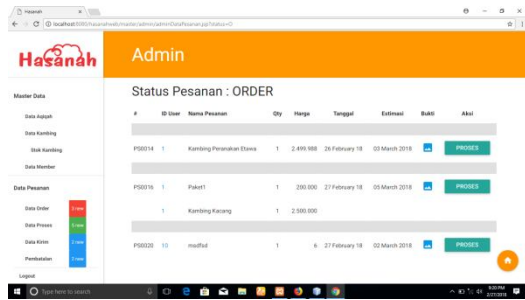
Hasanah
localhost:8080/hasanahweb/master/admin/adminDataPesanan.jsp?status=0

Hasanah

Admin

Master Data
Data Aqiqah
Data Kambing
Stok Kambing
Data Member

Data Pesanan
Data Order 3 new
Data Proses 0 new
Data Kirim 0 new
Pembatalan 0 new

Logout

Status Pesanan : ORDER

| # | ID User | Nama Pesanan | Qty | Harga | Tanggal | Estimasi | Bukti | Aksi |
|---|---|---|---|---|---|---|---|---|
| PS0014 | 1 | Kambing Peranakan Etawa | 1 | 2.499.988 | 26 February 18 | 03 March 2018 | | PROSES |
| PS0016 | 1 | Paket1 | 1 | 200.000 | 27 February 18 | 05 March 2018 | | PROSES |
| | 1 | Kambing Kacang | 1 | 2.500.000 | | | | |
| PS0020 | 10 | modfod | 1 | 6 | 27 February 18 | 02 March 2018 | | PROSES |

Type here to search
9:03 PM 2/27/2018